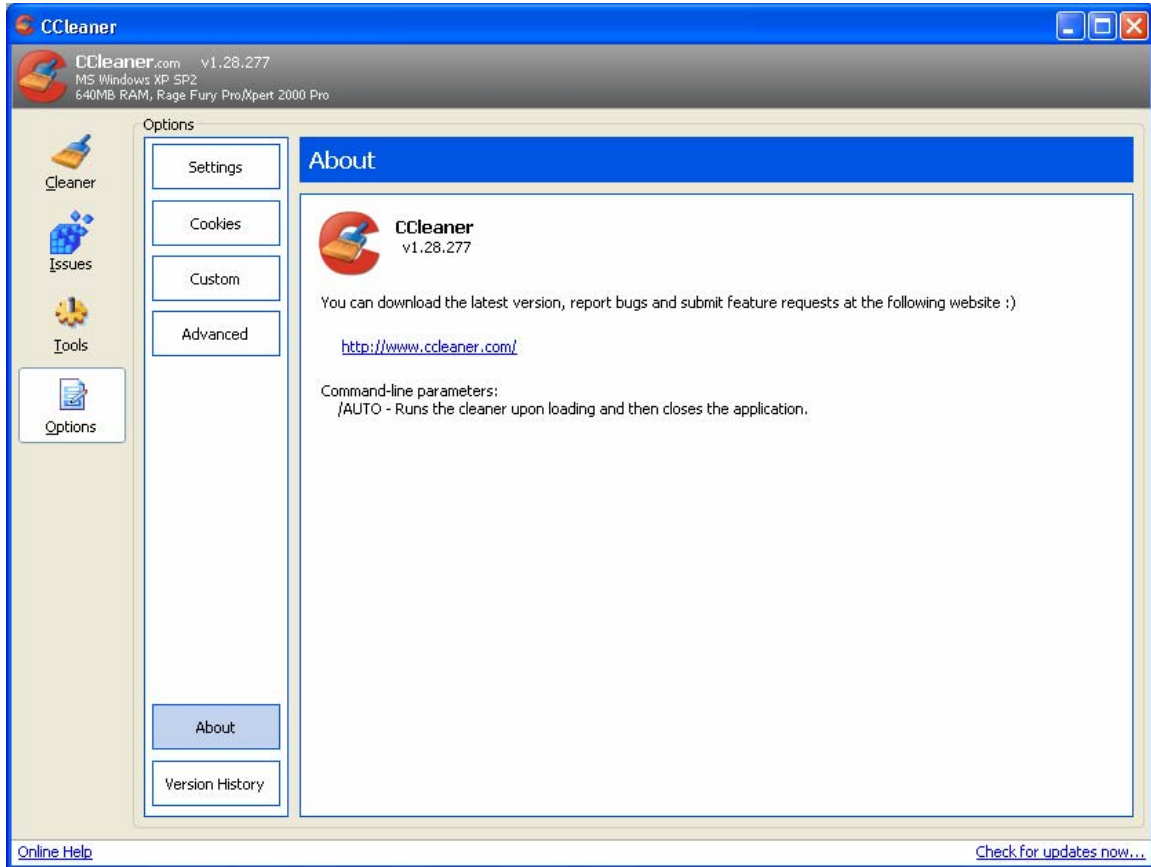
CCleaner

CCleaner.com v1.28.277
MS Windows XP SP2
640MB RAM, Rage Fury Pro/Xpert 2000 Pro

Cleaner
Issues
Tools
Options

Options

Settings
Cookies
Custom
Advanced
About
Version History

About

CCleaner
v1.28.277

You can download the latest version, report bugs and submit feature requests at the following website :)

http://www.ccleaner.com/

Command-line parameters:
/AUTO - Runs the cleaner upon loading and then closes the application.

Online Help

Check for updates now...